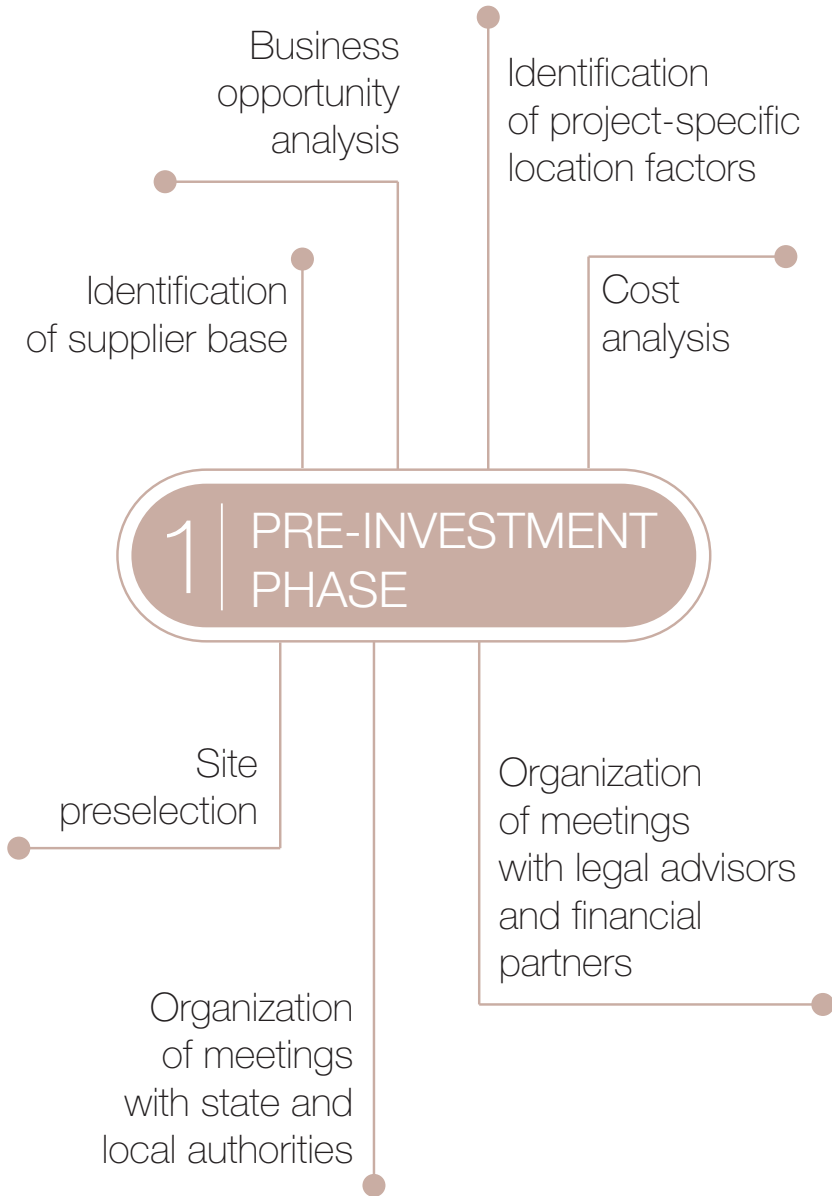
Business opportunity analysis

Identification of project-specific location factors

Identification of supplier base

Cost analysis

1 PRE-INVESTMENT PHASE

Site preselection

Organization of meetings with legal advisors and financial partners

Organization of meetings with state and local authorities